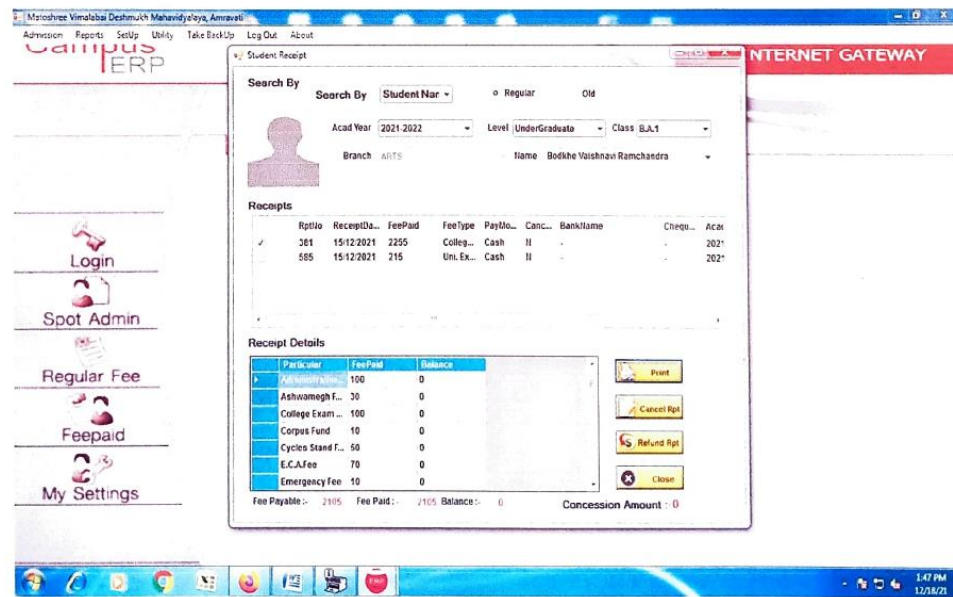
Matoshree Vimalabai Deshmukh Mahavidyalaya, Amravati

Admission Reports SetUp Utility Take BackUp Log Out About

Campus ERP

Student Receipt

NTERNET GATEWAY

Search By

Search By Student Nar

Regular Old

Acad Year 2021-2022 Level UnderGraduate Class B.A.1

Branch ARTS Name Bodkhe Vaishnavi Ramchandra

Receipts

| | RptNo | ReceiptDa... | FeePaid | FeeType | PayMo... | Canc... | BankName | Chequ... | Acac |
|---|---|---|---|---|---|---|---|---|---|
| ✓ | 381 | 15/12/2021 | 2255 | Colleg... | Cash | N | - | - | 202' |
| | 585 | 15/12/2021 | 215 | Uni. Ex... | Cash | N | - | - | 202' |

Receipt Details

| | Particular | FeePaid | Balance |
|---|---|---|---|
| ▸ | Administrative... | 100 | 0 |
| | Ashwamegh F... | 30 | 0 |
| | College Exam ... | 100 | 0 |
| | Corpus Fund | 10 | 0 |
| | Cycles Stand F... | 50 | 0 |
| | E.C.A.Fee | 70 | 0 |
| | Emergency Fee | 10 | 0 |

Print

Cancel Rpt

Refund Rpt

Close

Fee Payable :- 2105 Fee Paid :- 2105 Balance :- 0

Concession Amount : 0

Login

Spot Admin

Regular Fee

Feepaid

My Settings

1:47 PM
12/18/21